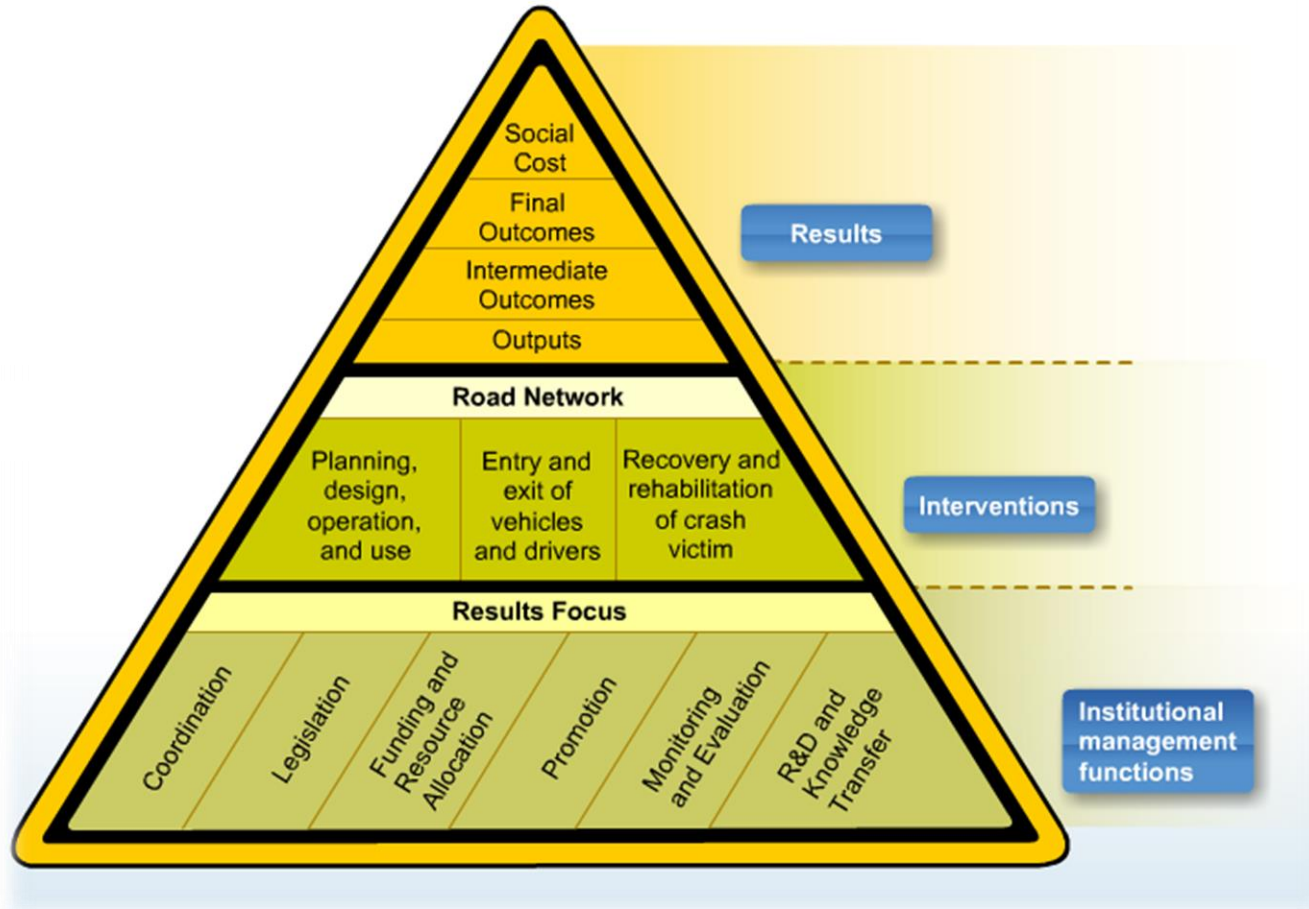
Social Cost

Final Outcomes

Intermediate Outcomes

Outputs

Results

Road Network

Planning, design, operation, and use

Entry and exit of vehicles and drivers

Recovery and rehabilitation of crash victim

Interventions

Results Focus

Coordination

Legislation

Funding and Resource Allocation

Promotion

Monitoring and Evaluation

R&D and Knowledge Transfer

Institutional management functions